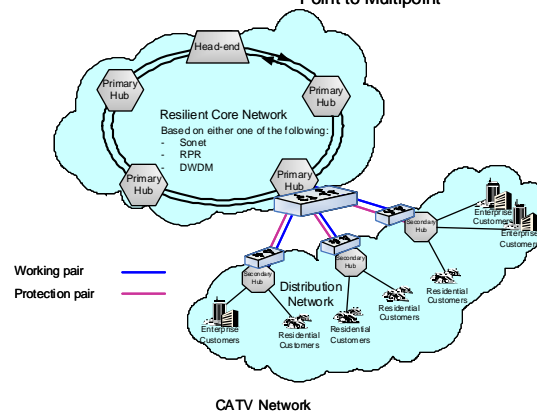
Point to Multipoint

Head-end

Primary Hub

Primary Hub

Resilient Core Network

Based on either one of the following:
- Sonet
- RPR
- DWDM

Primary Hub

Primary Hub

Secondary Hub

Enterprise Customers

Enterprise Customers

Secondary Hub

Secondary Hub

Residential Customers

Working pair

Protection pair

Distribution Network

Residential Customers

Enterprise Customers

Residential Customers

Residential Customers

CATV Network